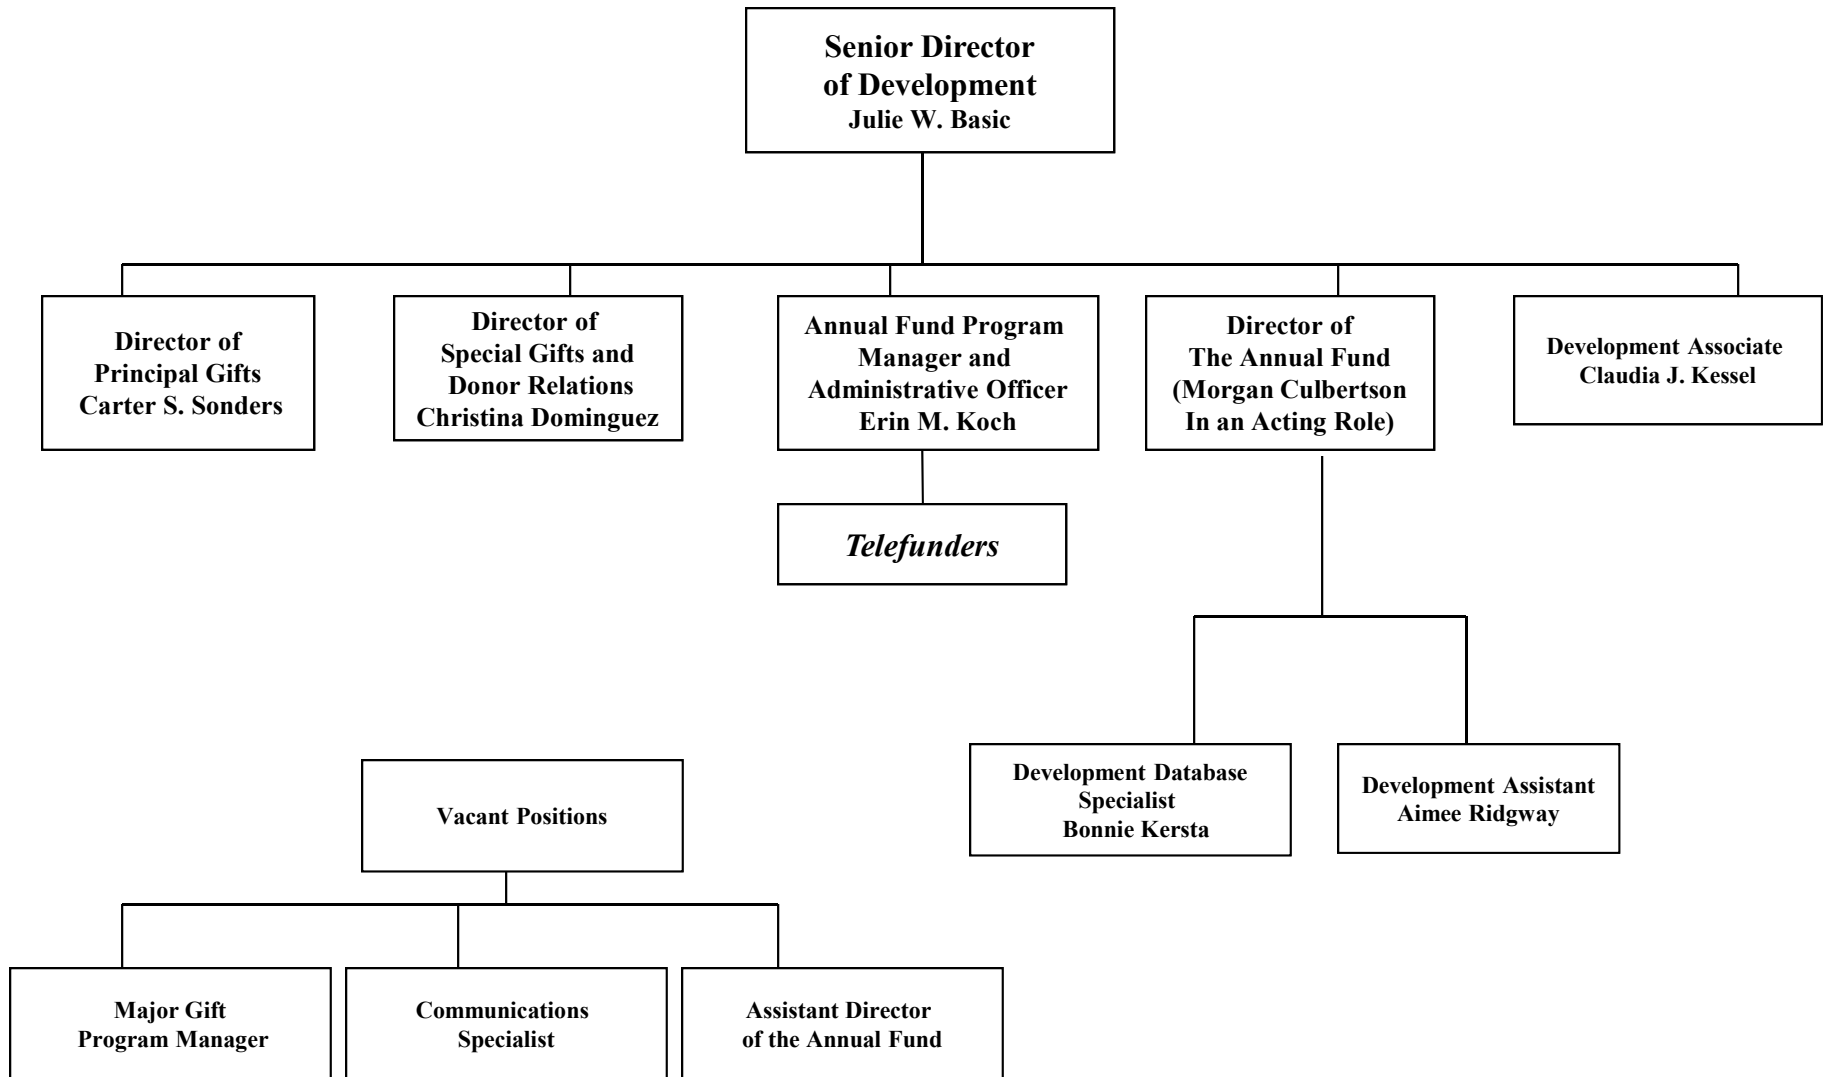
Senior Director of Development
Julie W. Basic

Director of Principal Gifts
Carter S. Sonders

Director of Special Gifts and Donor Relations
Christina Dominguez

Annual Fund Program Manager and Administrative Officer
Erin M. Koch

Telefunders

Director of The Annual Fund
(Morgan Culbertson In an Acting Role)

Development Associate
Claudia J. Kessel

Development Database Specialist
Bonnie Kersta

Development Assistant
Aimee Ridgway

Vacant Positions

Major Gift Program Manager

Communications Specialist

Assistant Director of the Annual Fund